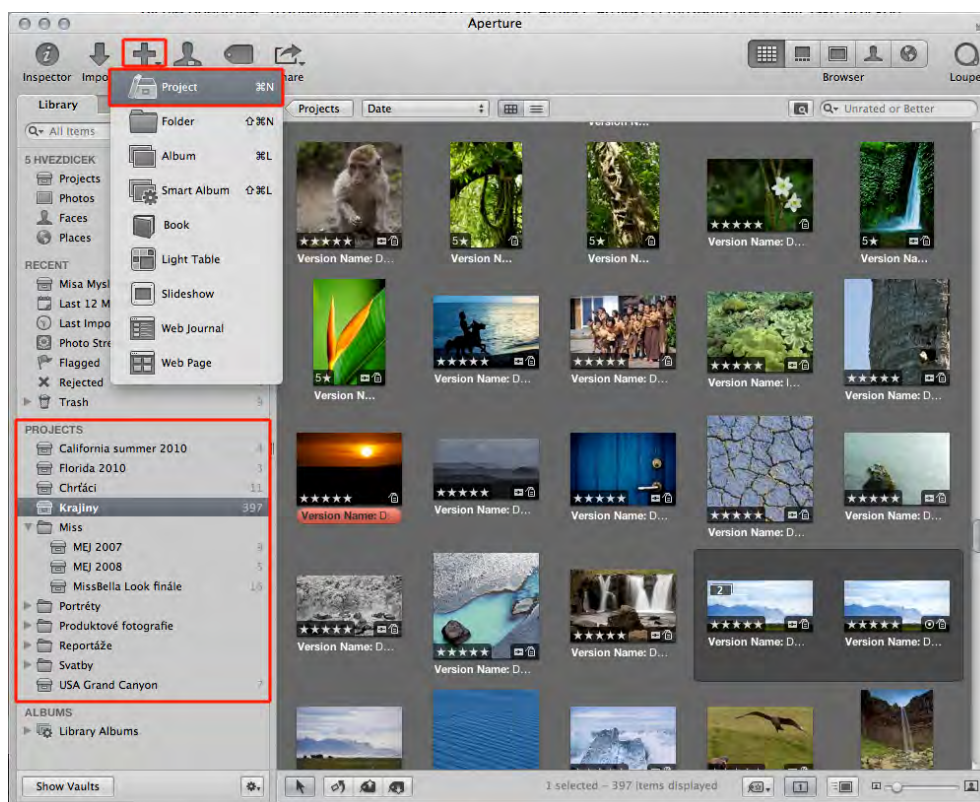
Aperture

Inspector Impo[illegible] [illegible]hare Browser Loupe

Library

All Items

5 HVEZDICEK
Projects
Photos
Faces
Places

RECENT
Misa Mysl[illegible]
Last 12 M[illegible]
Last Impo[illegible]
Photo Stre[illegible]
Flagged
Rejected
Trash 9

PROJECTS
California summer 2010 4
Florida 2010 3
Chrťáci 11
Krajiny 397
Miss
MEJ 2007 3
MEJ 2008 5
MissBella Look finále 16
Portréty
Produktové fotografie
Reportáže
Svatby
USA Grand Canyon 7

ALBUMS
Library Albums

Show Vaults

Project ⌘N
Folder ⇧⌘N
Album ⌘L
Smart Album ⇧⌘L
Book
Light Table
Slideshow
Web Journal
Web Page

Projects Date Unrated or Better

★★★★★ Version Name: D...
5★ Version N...
5★ Version N...
★★★★★ Version Name: D...
5★ Version Na...
5★ Version N...
★★★★★ Version Name: D...
★★★★★ Version Name: D...
★★★★★ Version Name: I...
★★★★ Version Name: D...
★★★★★ Version Name: D...
★★★★★ Version Name: D...
★★★★★ Version Name: D...
★★★★★ Version Name: D...
★★★★ Version Name: D...
★★★★★ Version Name: D...
★★★★★ Version Name: D...
★★★★★ Version Name: D...
2 ★★★★★ Version Name: D...
★★★★★ Version Name: D...

1 selected - 397 items displayed 1